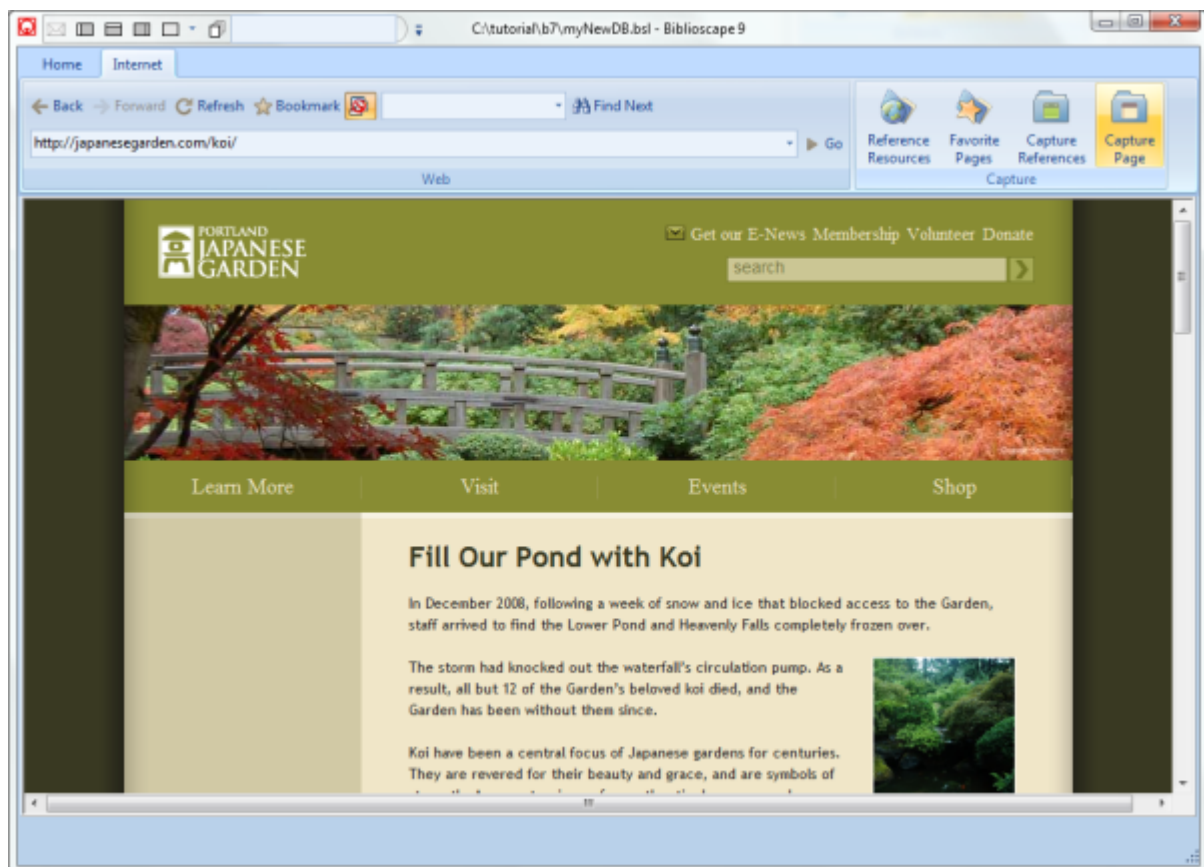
C:\tutorial\b7\myNewDB.bsl - Biblioscape 9

Home Internet

Back Forward Refresh Bookmark Find Next

http://japanesegarden.com/koi/ Go

Web

Reference Resources Favorite Pages Capture References Capture Page

Capture

PORTLAND JAPANESE GARDEN

Get our E-News Membership Volunteer Donate

search

Learn More Visit Events Shop

Fill Our Pond with Koi

In December 2008, following a week of snow and ice that blocked access to the Garden, staff arrived to find the Lower Pond and Heavenly Falls completely frozen over.

The storm had knocked out the waterfall's circulation pump. As a result, all but 12 of the Garden's beloved koi died, and the Garden has been without them since.

Koi have been a central focus of Japanese gardens for centuries. They are revered for their beauty and grace, and are symbols of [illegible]